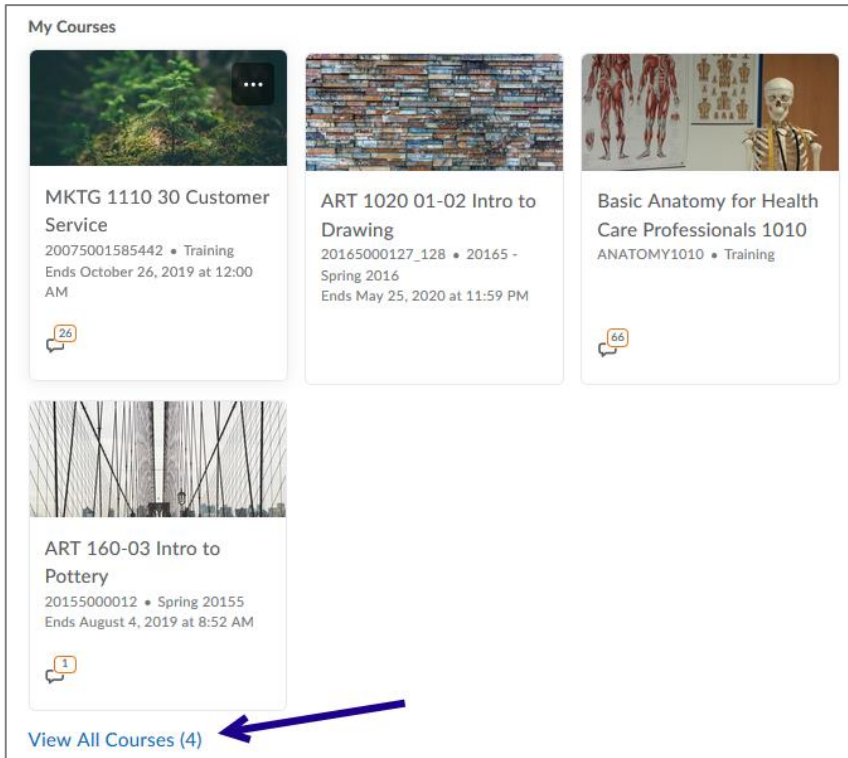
My Courses

...

MKTG 1110 30 Customer Service
20075001585442 • Training
Ends October 26, 2019 at 12:00 AM

26

ART 1020 01-02 Intro to Drawing
20165000127_128 • 20165 - Spring 2016
Ends May 25, 2020 at 11:59 PM

Basic Anatomy for Health Care Professionals 1010
ANATOMY1010 • Training

66

ART 160-03 Intro to Pottery
20155000012 • Spring 20155
Ends August 4, 2019 at 8:52 AM

1

View All Courses (4)